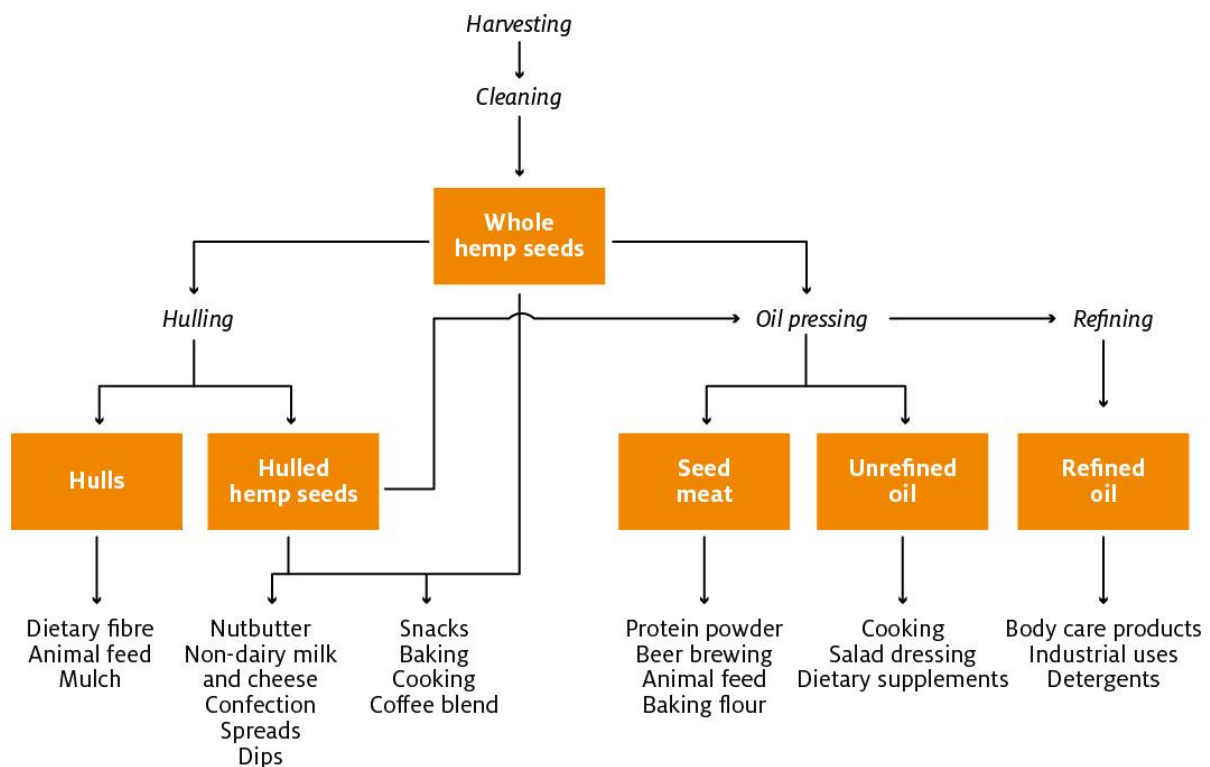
Harvesting

Cleaning

Whole hemp seeds

Hulling

Oil pressing

Refining

Hulls

Hulled hemp seeds

Seed meat

Unrefined oil

Refined oil

Dietary fibre
Animal feed
Mulch

Nutbutter
Non-dairy milk and cheese
Confection
Spreads
Dips

Snacks
Baking
Cooking
Coffee blend

Protein powder
Beer brewing
Animal feed
Baking flour

Cooking
Salad dressing
Dietary supplements

Body care products
Industrial uses
Detergents